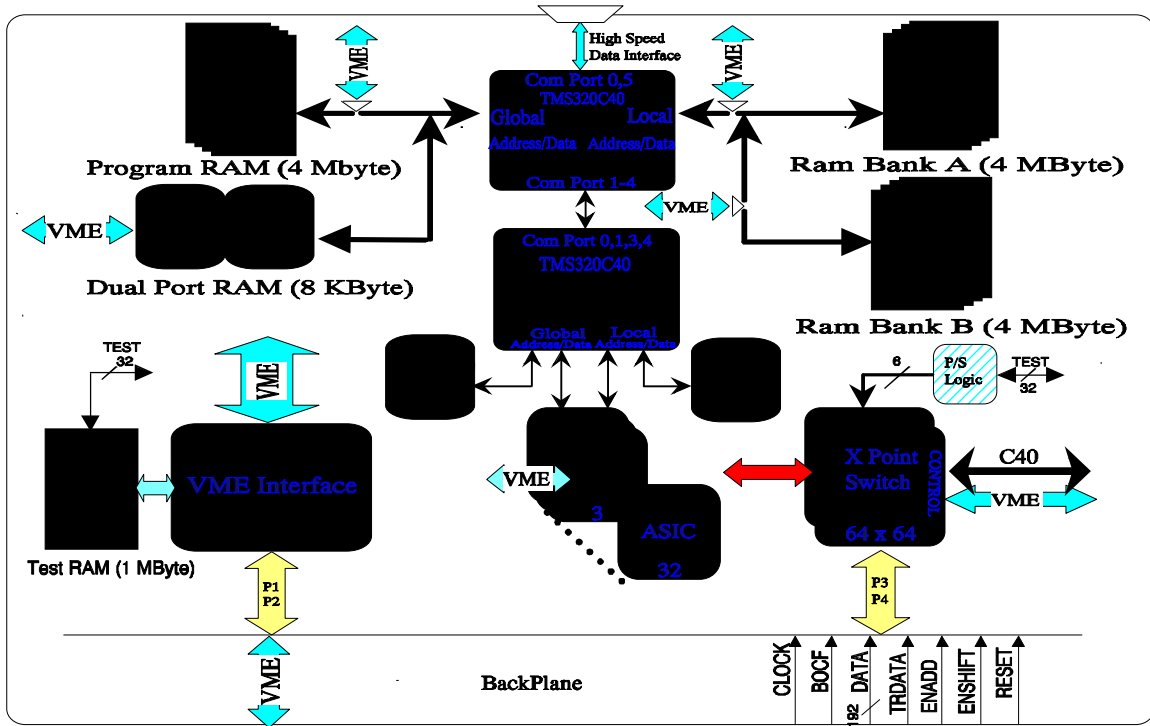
High Speed Data Interface

VME

VME

Com Port 0,5
TMS320C40
Global
Local
Address/Data
Address/Data
Com Port 1-4

Program RAM (4 Mbyte)

Ram Bank A (4 MByte)

VME

VME

Dual Port RAM (8 KByte)

Com Port 0,1,3,4
TMS320C40
Global
Local
Address/Data
Address/Data

Ram Bank B (4 MByte)

TEST
32

VME

6

P/S Logic

TEST
32

VME Interface

VME

3

ASIC
32

X Point Switch
64 x 64
CONTROL

C40

VME

Test RAM (1 MByte)

P1
P2

P3
P4

VME

BackPlane

CLOCK
BOCF
DATA
192
TRDATA
ENADD
ENSHIFT
RESET